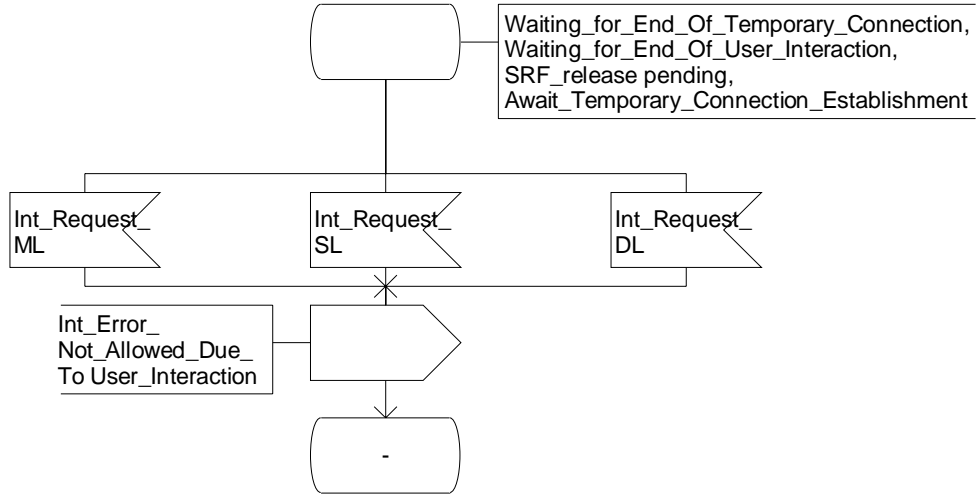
Waiting_for_End_Of_Temporary_Connection,
Waiting_for_End_Of_User_Interaction,
SRF_release pending,
Await_Temporary_Connection_Establishment

Int_Request_
ML

Int_Request_
SL

Int_Request_
DL

Int_Error_
Not_Allowed_Due_
To User_Interaction

-